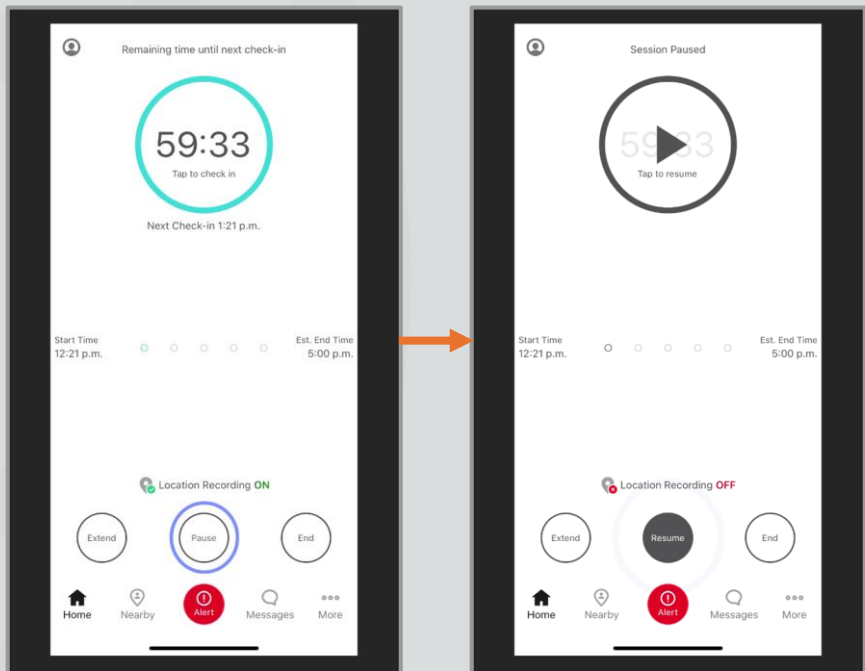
Remaining time until next check-in

59:33
Tap to check in

Next Check-in 1:21 p.m.

Start Time
12:21 p.m.

Est. End Time
5:00 p.m.

Location Recording ON

Extend
Pause
End

Home
Nearby
Alert
Messages
More

Session Paused

59:33
Tap to resume

Start Time
12:21 p.m.

Est. End Time
5:00 p.m.

Location Recording OFF

Extend
Resume
End

Home
Nearby
Alert
Messages
More